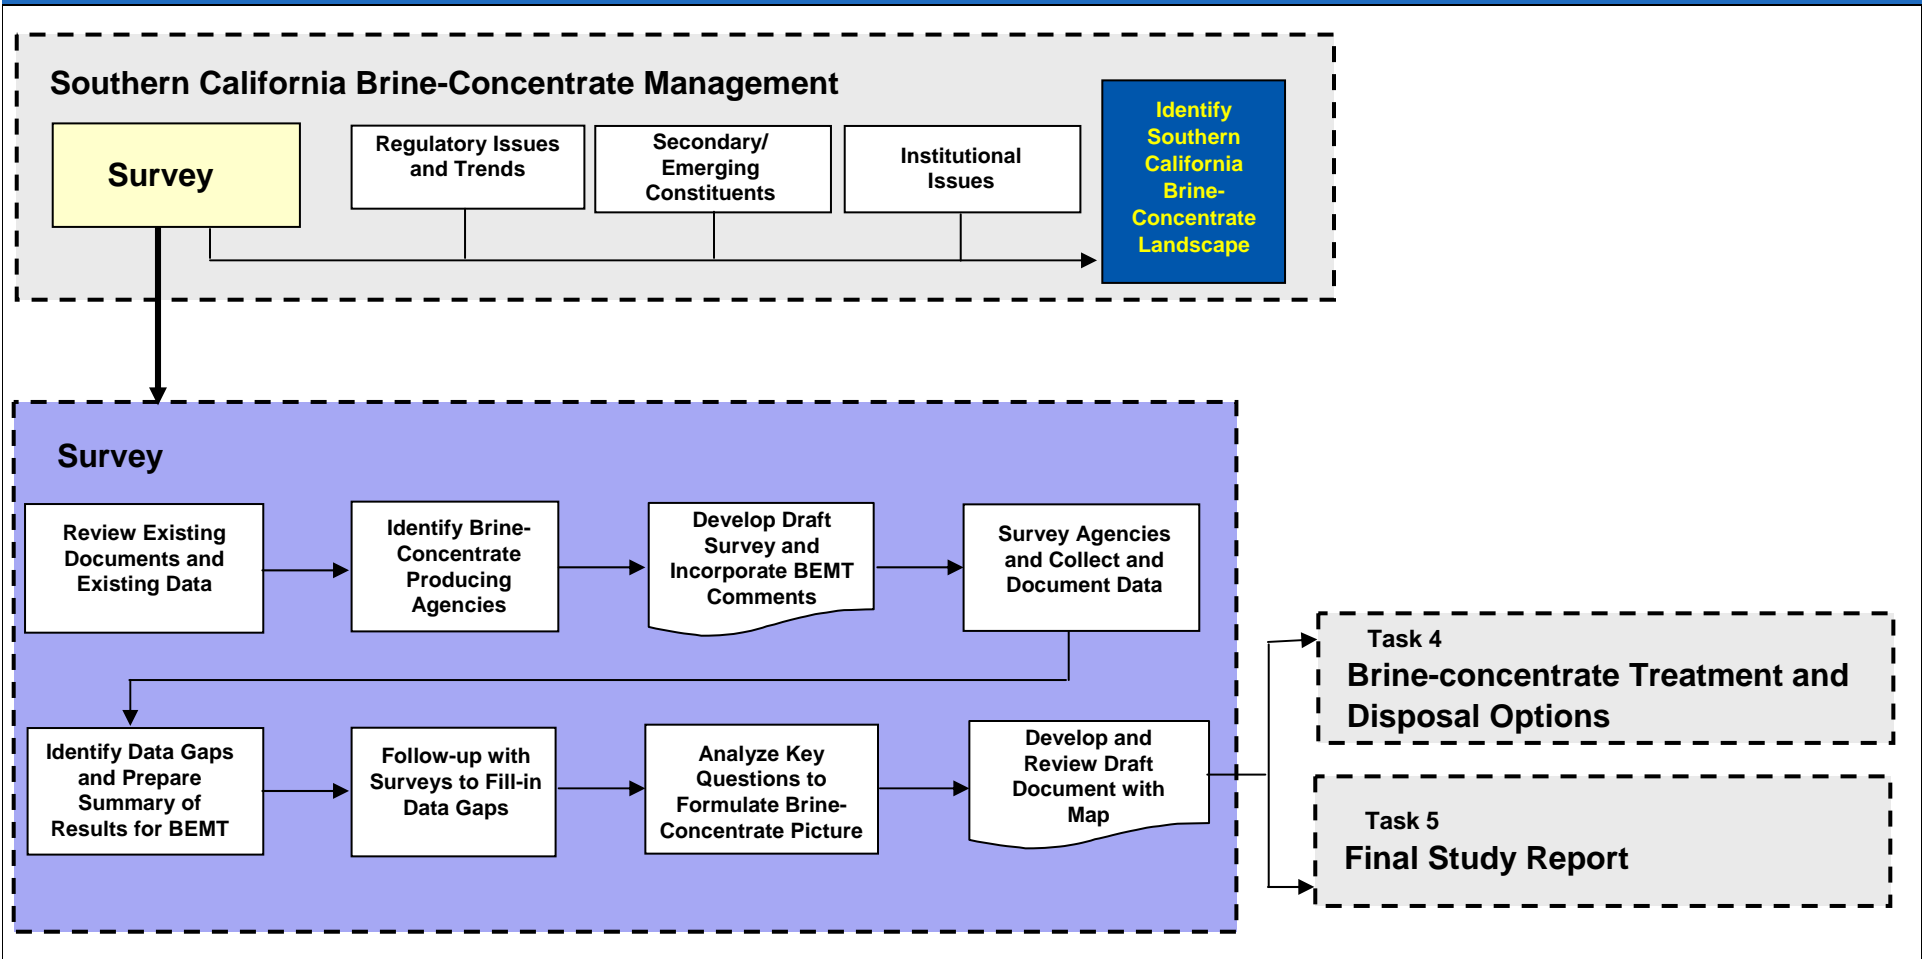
Southern California Brine-Concentrate Management

Survey

Regulatory Issues and Trends

Secondary/ Emerging Constituents

Institutional Issues

Identify Southern California Brine-Concentrate Landscape

Survey

Review Existing Documents and Existing Data

Identify Brine-Concentrate Producing Agencies

Develop Draft Survey and Incorporate BEMT Comments

Survey Agencies and Collect and Document Data

Identify Data Gaps and Prepare Summary of Results for BEMT

Follow-up with Surveys to Fill-in Data Gaps

Analyze Key Questions to Formulate Brine-Concentrate Picture

Develop and Review Draft Document with Map

Task 4
Brine-concentrate Treatment and Disposal Options

Task 5
Final Study Report